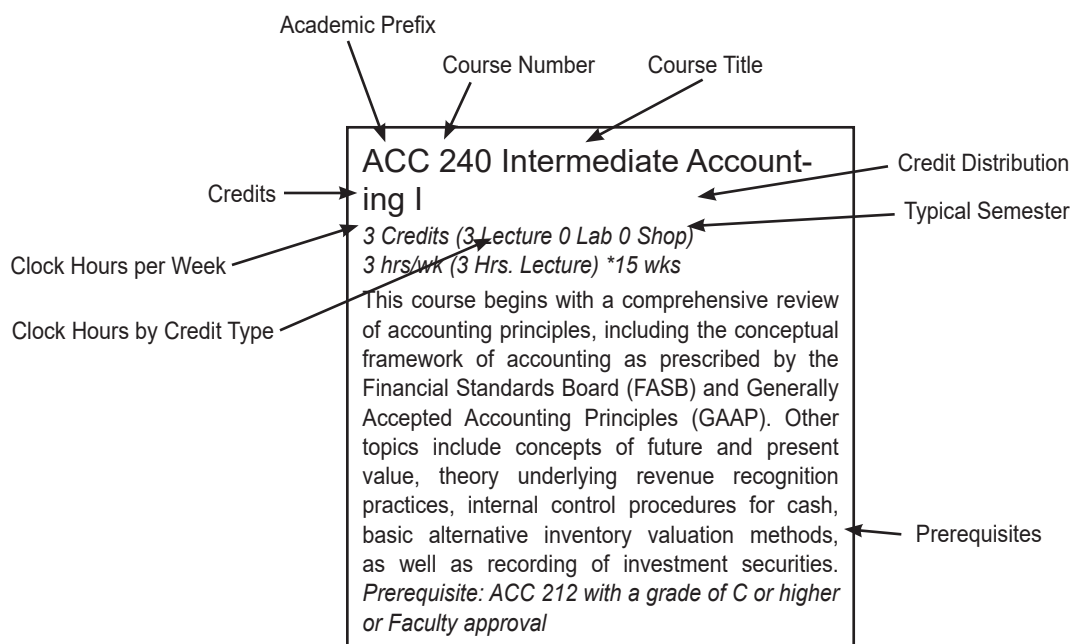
Academic Prefix

Course Number

Course Title

Credit Distribution

Typical Semester

Credits

Clock Hours per Week

Clock Hours by Credit Type

Prerequisites

ACC 240 Intermediate Accounting I

*3 Credits (3 Lecture 0 Lab 0 Shop)*
*3 hrs/wk (3 Hrs. Lecture) \*15 wks*

This course begins with a comprehensive review of accounting principles, including the conceptual framework of accounting as prescribed by the Financial Standards Board (FASB) and Generally Accepted Accounting Principles (GAAP). Other topics include concepts of future and present value, theory underlying revenue recognition practices, internal control procedures for cash, basic alternative inventory valuation methods, as well as recording of investment securities. *Prerequisite: ACC 212 with a grade of C or higher or Faculty approval*